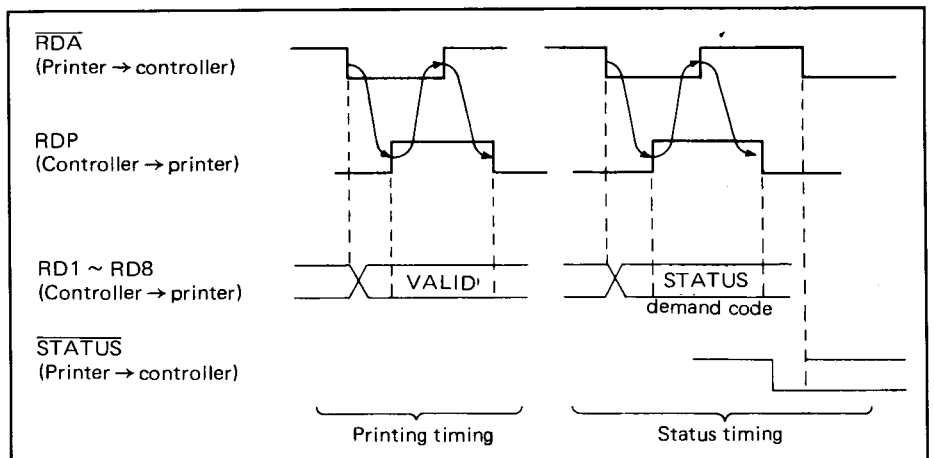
$\overline{RDA}$
(Printer → controller)

RDP
(Controller → printer)

RD1 ~ RD8
(Controller → printer)

VALID

STATUS
demand code

$\overline{STATUS}$
(Printer → controller)

Printing timing

Status timing